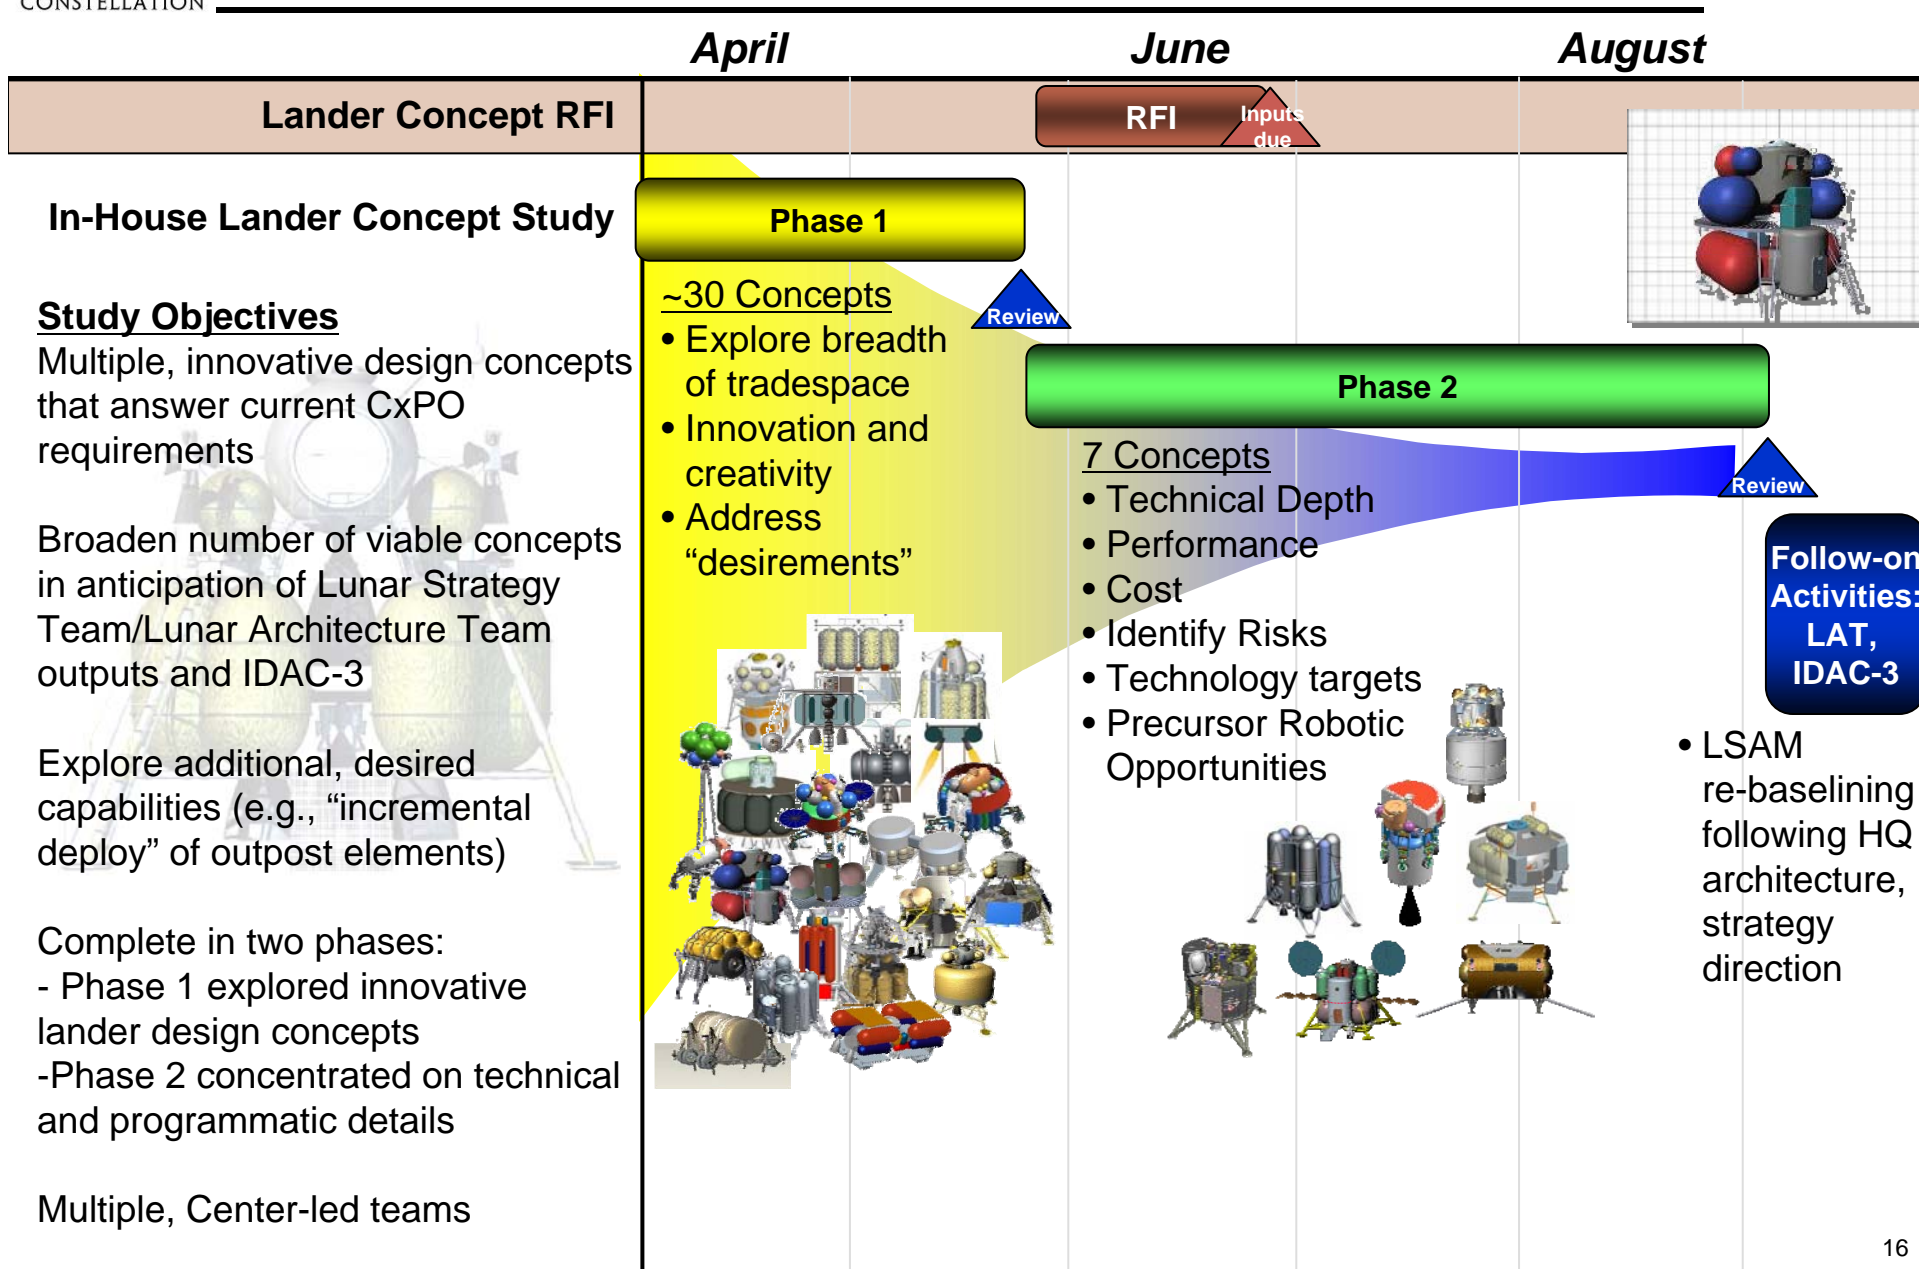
CONSTELLATION

April June August

Lander Concept RFI

RFI Inputs due

In-House Lander Concept Study

Phase 1

Study Objectives
Multiple, innovative design concepts that answer current CxPO requirements

Broaden number of viable concepts in anticipation of Lunar Strategy Team/Lunar Architecture Team outputs and IDAC-3

Explore additional, desired capabilities (e.g., "incremental deploy" of outpost elements)

Complete in two phases:
- Phase 1 explored innovative lander design concepts
-Phase 2 concentrated on technical and programmatic details

Multiple, Center-led teams

~30 Concepts
• Explore breadth of tradespace
• Innovation and creativity
• Address "desirements"

Review

Phase 2

7 Concepts
• Technical Depth
• Performance
• Cost
• Identify Risks
• Technology targets
• Precursor Robotic Opportunities

Review

Follow-on Activities: LAT, IDAC-3

• LSAM re-baselining following HQ architecture, strategy direction

16